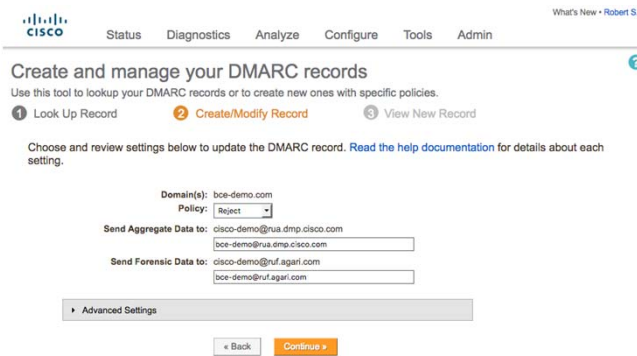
What's New • Robert S

cisco

Status Diagnostics Analyze Configure Tools Admin

Create and manage your DMARC records

Use this tool to lookup your DMARC records or to create new ones with specific policies.

1 Look Up Record 2 Create/Modify Record 3 View New Record

Choose and review settings below to update the DMARC record. Read the help documentation for details about each setting.

Domain(s): bce-demo.com

Policy: Reject

Send Aggregate Data to: cisco-demo@rua.dmp.cisco.com

bce-demo@rua.dmp.cisco.com

Send Forensic Data to: cisco-demo@ruf.agari.com

bce-demo@ruf.agari.com

Advanced Settings

« Back Continue »